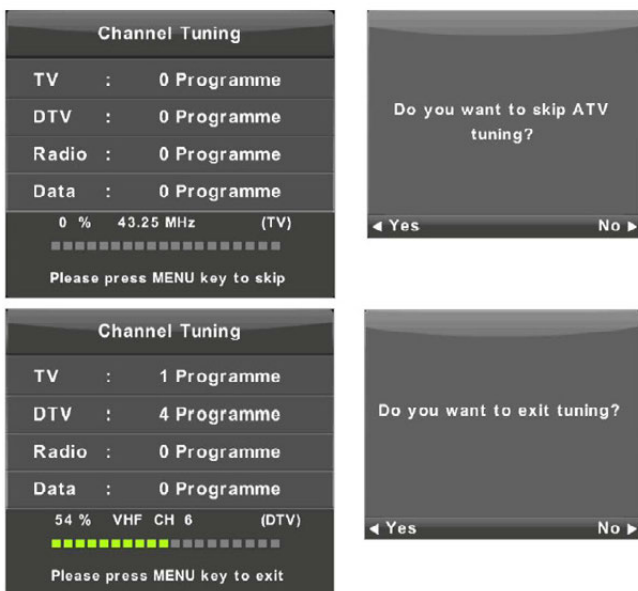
Channel Tuning

| | | |
|---|---|---|
| TV | : | 0 Programme |
| DTV | : | 0 Programme |
| Radio | : | 0 Programme |
| Data | : | 0 Programme |

0 % 43.25 MHz (TV)

Please press MENU key to skip

Do you want to skip ATV tuning?

◄ Yes No ►

Channel Tuning

| | | |
|---|---|---|
| TV | : | 1 Programme |
| DTV | : | 4 Programme |
| Radio | : | 0 Programme |
| Data | : | 0 Programme |

54 % VHF CH 6 (DTV)

Please press MENU key to exit

Do you want to exit tuning?

◄ Yes No ►